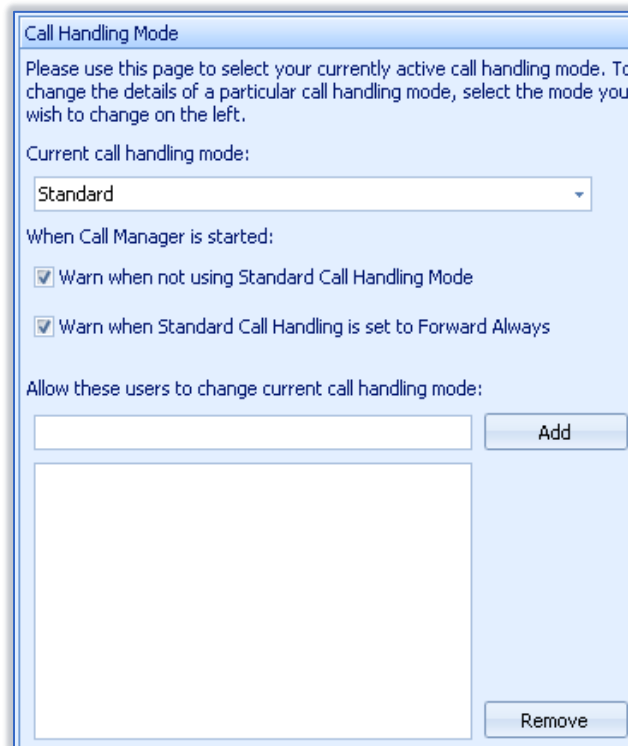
Call Handling Mode

Please use this page to select your currently active call handling mode. To change the details of a particular call handling mode, select the mode you wish to change on the left.

Current call handling mode:

Standard

When Call Manager is started:

Warn when not using Standard Call Handling Mode

Warn when Standard Call Handling is set to Forward Always

Allow these users to change current call handling mode:

Add

Remove